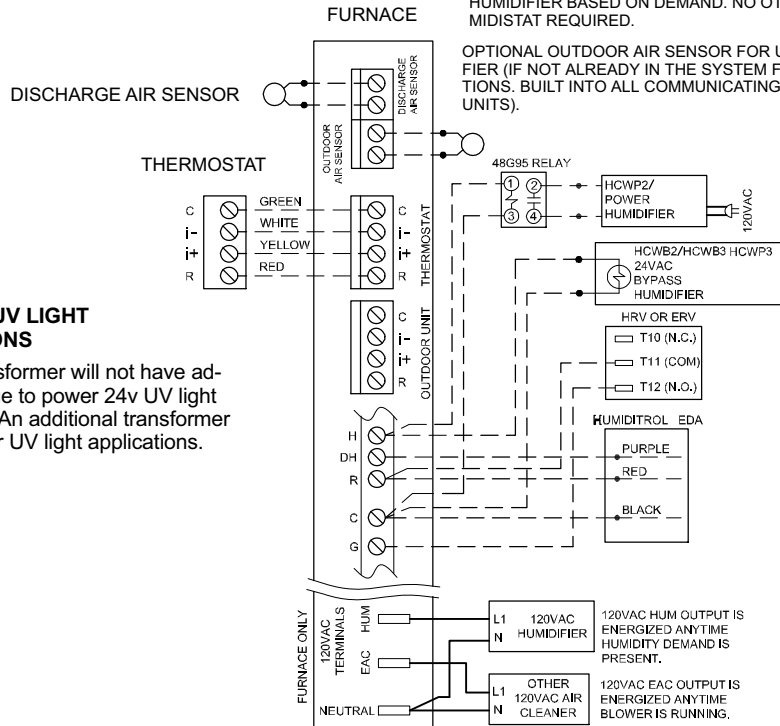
HUMIDIFIER BASED ON DEMAND. NO OT
MIDISTAT REQUIRED.

OPTIONAL OUTDOOR AIR SENSOR FOR U
FIER (IF NOT ALREADY IN THE SYSTEM F
TIONS. BUILT INTO ALL COMMUNICATING
UNITS).

FURNACE

DISCHARGE AIR SENSOR

DISCHARGE AIR SENSOR

OUTDOOR AIR SENSOR

THERMOSTAT

C
i-
i+
R

GREEN
WHITE
YELLOW
RED

C
i-
i+
R
THERMOSTAT

C
i-
i+
R
OUTDOOR UNIT

UV LIGHT
ONS

sformer will not have ade to power 24v UV light An additional transformer r UV light applications.

48G95 RELAY
1 2
3 4

HCWP2/
POWER
HUMIDIFIER

120VAC

HCWB2/HCWB3 HCWP3
24VAC
BYPASS
HUMIDIFIER

HRV OR ERV
T10 (N.C.)
T11 (COM)
T12 (N.O.)

HUMIDITROL EDA
PURPLE
RED
BLACK

H
DH
R
C
G

FURNACE ONLY
120VAC TERMINALS
HUM
EAC
NEUTRAL

L1
N
120VAC
HUMIDIFIER

120VAC HUM OUTPUT IS ENERGIZED ANYTIME HUMIDITY DEMAND IS PRESENT.

L1
N
OTHER
120VAC AIR
CLEANER

120VAC EAC OUTPUT IS ENERGIZED ANYTIME BLOWER IS RUNNING.